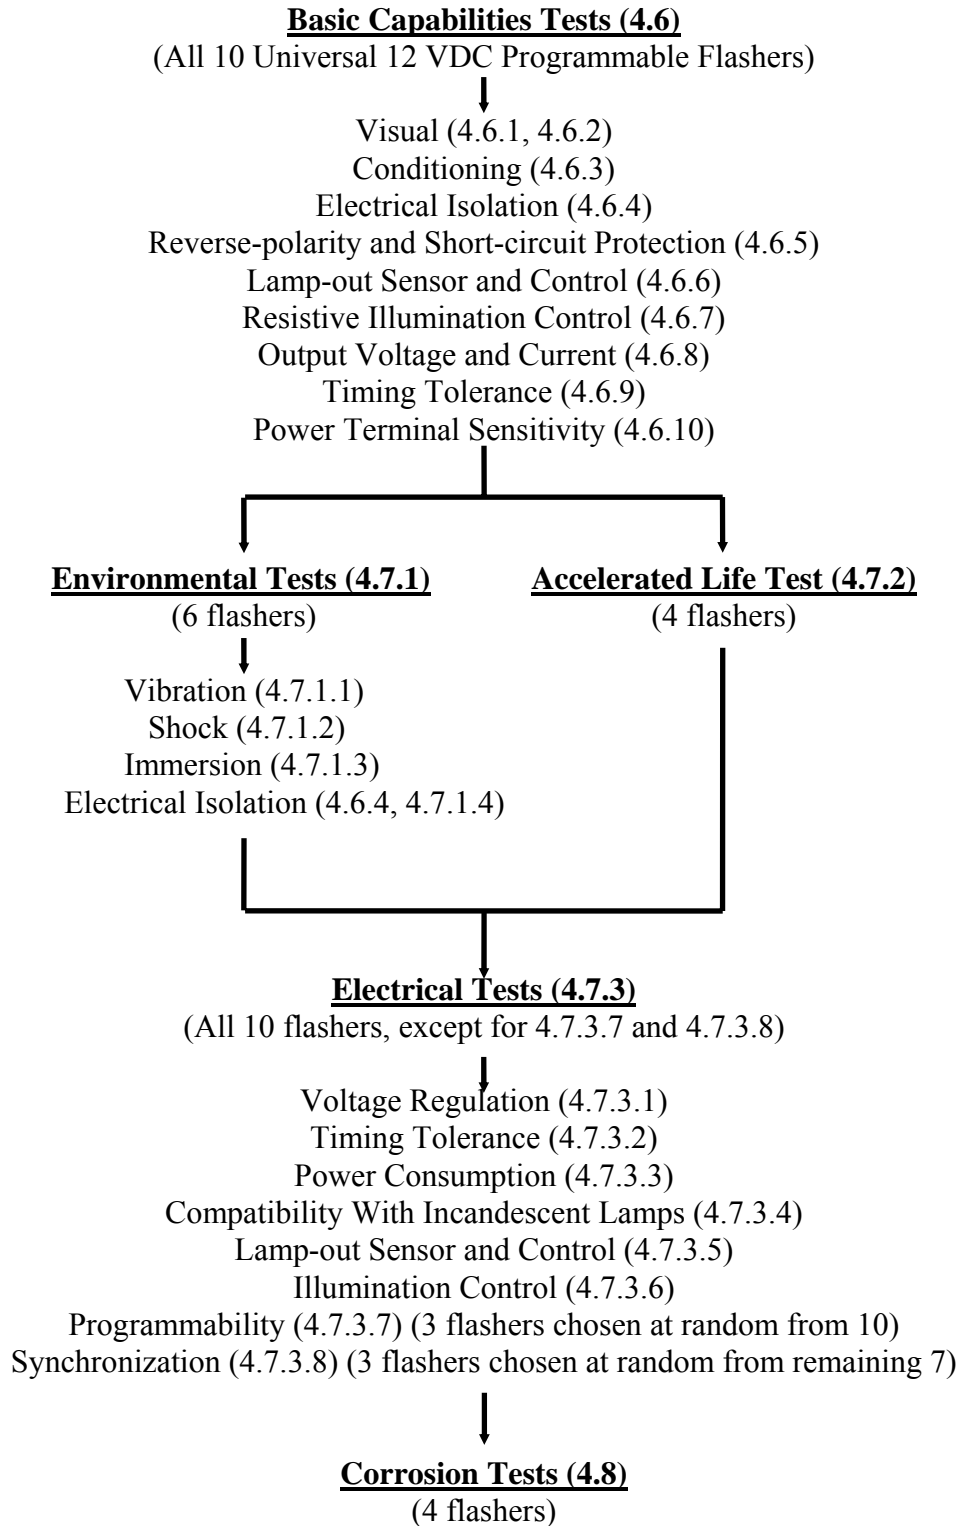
Basic Capabilities Tests (4.6)
(All 10 Universal 12 VDC Programmable Flashers)

Visual (4.6.1, 4.6.2)
Conditioning (4.6.3)
Electrical Isolation (4.6.4)
Reverse-polarity and Short-circuit Protection (4.6.5)
Lamp-out Sensor and Control (4.6.6)
Resistive Illumination Control (4.6.7)
Output Voltage and Current (4.6.8)
Timing Tolerance (4.6.9)
Power Terminal Sensitivity (4.6.10)

Environmental Tests (4.7.1)
(6 flashers)

Vibration (4.7.1.1)
Shock (4.7.1.2)
Immersion (4.7.1.3)
Electrical Isolation (4.6.4, 4.7.1.4)

Accelerated Life Test (4.7.2)
(4 flashers)

Electrical Tests (4.7.3)
(All 10 flashers, except for 4.7.3.7 and 4.7.3.8)

Voltage Regulation (4.7.3.1)
Timing Tolerance (4.7.3.2)
Power Consumption (4.7.3.3)
Compatibility With Incandescent Lamps (4.7.3.4)
Lamp-out Sensor and Control (4.7.3.5)
Illumination Control (4.7.3.6)
Programmability (4.7.3.7) (3 flashers chosen at random from 10)
Synchronization (4.7.3.8) (3 flashers chosen at random from remaining 7)

Corrosion Tests (4.8)
(4 flashers)